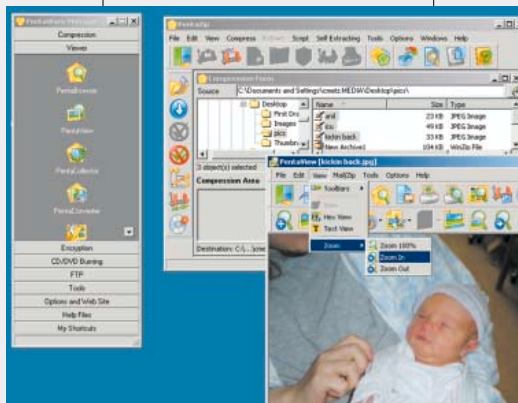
PentaSuite Navigator

Compression

Viewers

PentaBrowse

PentaView

PentaCollector

PentaConverter

Encryption

CD/DVD Burning

FTP

Tools

Options and Web Site

Help Files

My Shortcuts

PentaZip

File Edit View Compress Extract Script Self Extracting Tools Options Windows Help

Compression Form

Source C:\Documents and Settings\crmetz.MEDIA\Desktop\pics\

Desktop
First Oro
Images
pics
Thumbn

Name Size Type
and 23 KB JPEG Image
doc 49 KB JPEG Image
kickin back 33 KB JPEG Image
New Archive1 104 KB WinZip File

3 object(s) selected

Compression Area

Destination: C:\...\one

PentaView [kickin back.jpg]

File Edit View MailZip Tools Options Help

Toolbars
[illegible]
Hex View
Text View
Zoom

Zoom 100%
Zoom In
Zoom Out